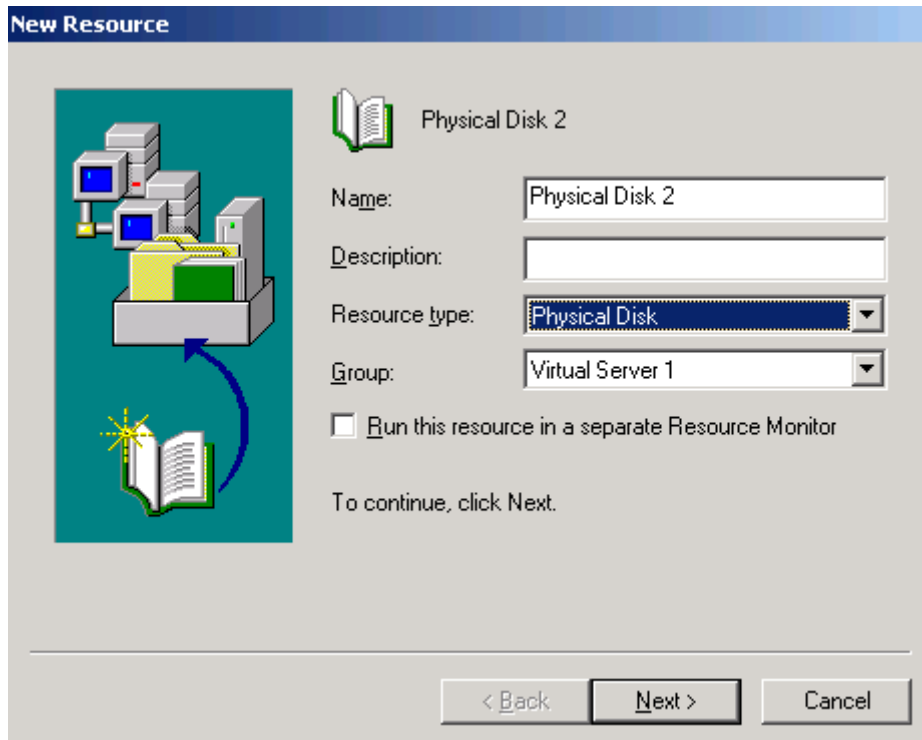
New Resource

Physical Disk 2

Name: Physical Disk 2

Description:

Resource type: Physical Disk

Group: Virtual Server 1

Run this resource in a separate Resource Monitor

To continue, click Next.

< Back | Next > | Cancel